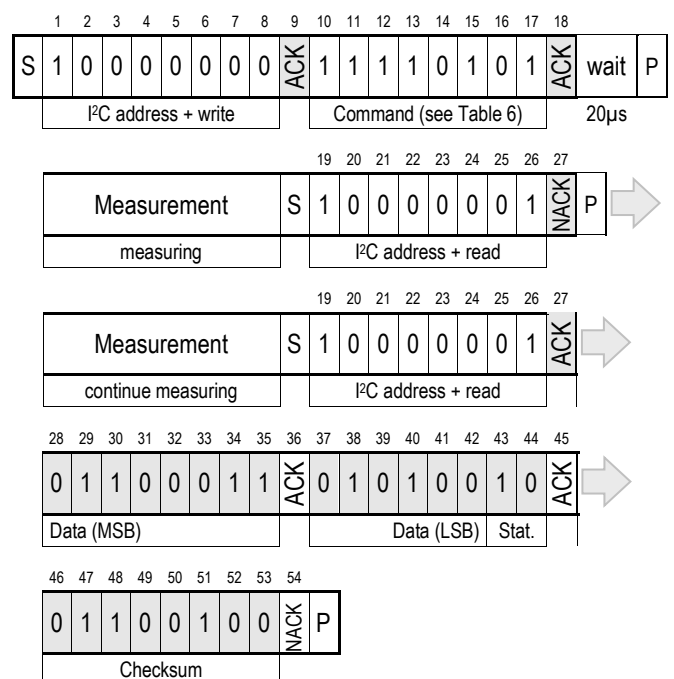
1 2 3 4 5 6 7 8 9 10 11 12 13 14 15 16 17 18

S 1 0 0 0 0 0 0 0 ACK 1 1 1 1 0 1 0 1 ACK wait P

I²C address + write Command (see Table 6) 20µs

19 20 21 22 23 24 25 26 27

Measurement S 1 0 0 0 0 0 0 1 NACK P

measuring I²C address + read

19 20 21 22 23 24 25 26 27

Measurement S 1 0 0 0 0 0 0 1 ACK

continue measuring I²C address + read

28 29 30 31 32 33 34 35 36 37 38 39 40 41 42 43 44 45

0 1 1 0 0 0 1 1 ACK 0 1 0 1 0 0 1 0 ACK

Data (MSB) Data (LSB) Stat.

46 47 48 49 50 51 52 53 54

0 1 1 0 0 1 0 0 NACK P

Checksum